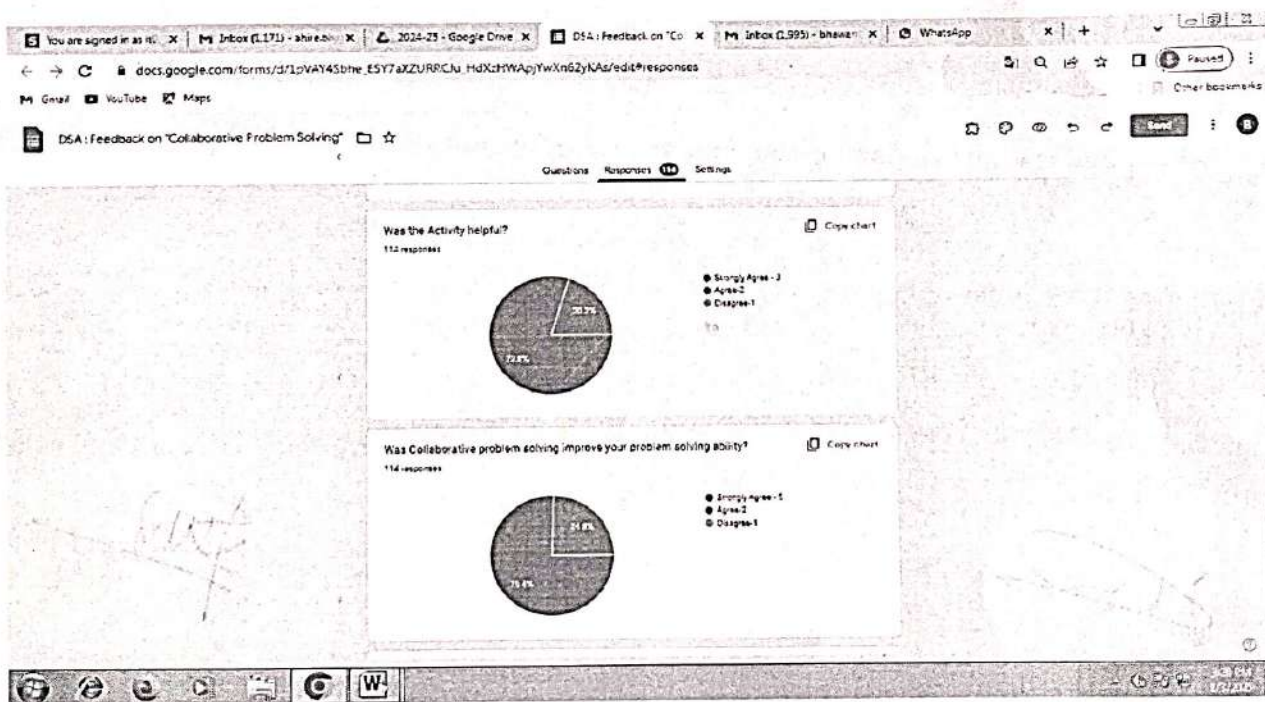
You are signed in as it... × | Inbox (1,171) - ahire.bh... × | 2024-25 - Google Drive × | DSA : Feedback on "Co × | Inbox (1,595) - bhawan × | WhatsApp × | +

docs.google.com/forms/d/1pVAY4Sbhe_E5Y7aXZURRCJu_HdXzHWApjYwXn62yKAs/edit#responses

Paused

Gmail YouTube Maps

Other bookmarks

DSA : Feedback on "Collaborative Problem Solving"

Send

Questions Responses 114 Settings

Was the Activity helpful?

114 responses

Copy chart

Strongly Agree - 3
Agree-2
Disagree-1

20.2%

72.8%

Was Collaborative problem solving improve your problem solving ability?

114 responses

Copy chart

Strongly Agree - 3
Agree-2
Disagree-1

24.6%

75.4%

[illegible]